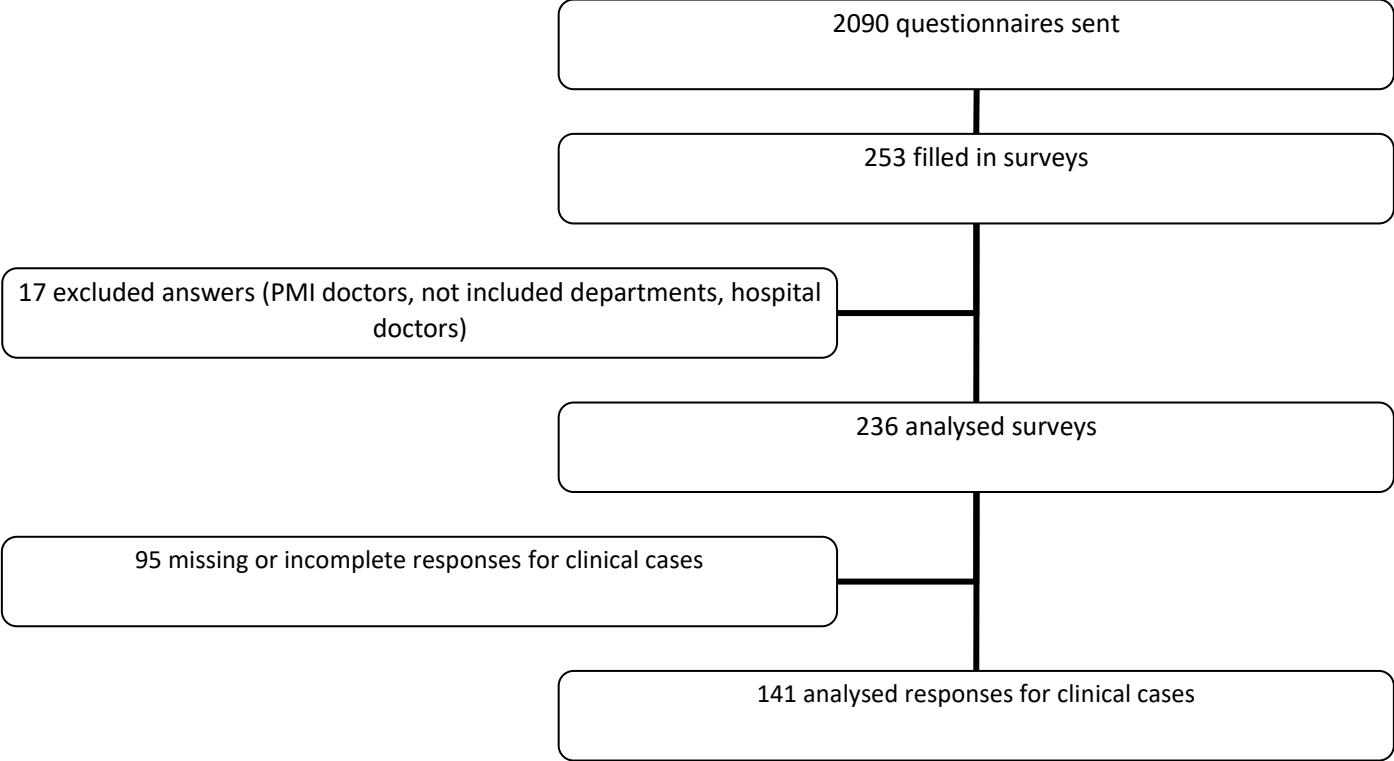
2090 questionnaires sent

253 filled in surveys

17 excluded answers (PMI doctors, not included departments, hospital doctors)

236 analysed surveys

95 missing or incomplete responses for clinical cases

141 analysed responses for clinical cases